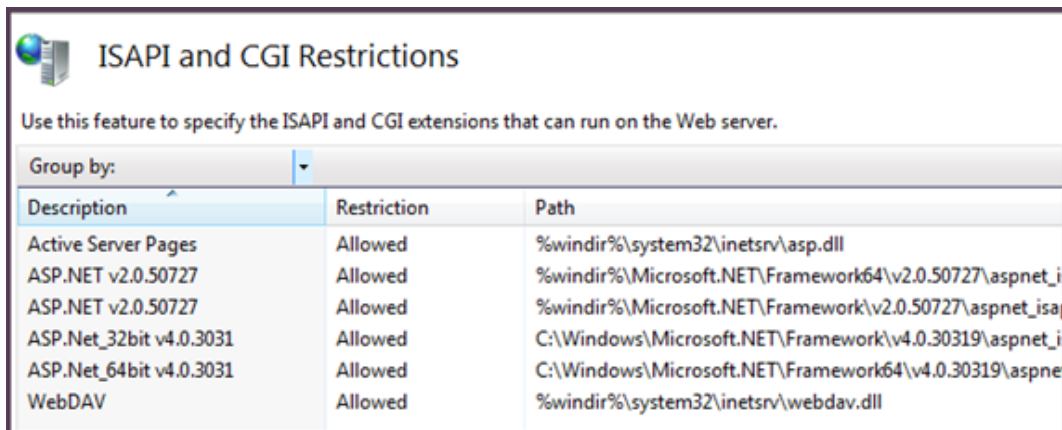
ISAPI and CGI Restrictions

Use this feature to specify the ISAPI and CGI extensions that can run on the Web server.

Group by:

| Description | Restriction | Path |
|---|---|---|
| Active Server Pages | Allowed | %windir%\system32\inetsrv\asp.dll |
| ASP.NET v2.0.50727 | Allowed | %windir%\Microsoft.NET\Framework64\v2.0.50727\aspnet_i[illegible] |
| ASP.NET v2.0.50727 | Allowed | %windir%\Microsoft.NET\Framework\v2.0.50727\aspnet_isa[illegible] |
| ASP.Net_32bit v4.0.3031 | Allowed | C:\Windows\Microsoft.NET\Framework\v4.0.30319\aspnet_i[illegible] |
| ASP.Net_64bit v4.0.3031 | Allowed | C:\Windows\Microsoft.NET\Framework64\v4.0.30319\aspne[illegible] |
| WebDAV | Allowed | %windir%\system32\inetsrv\webdav.dll |